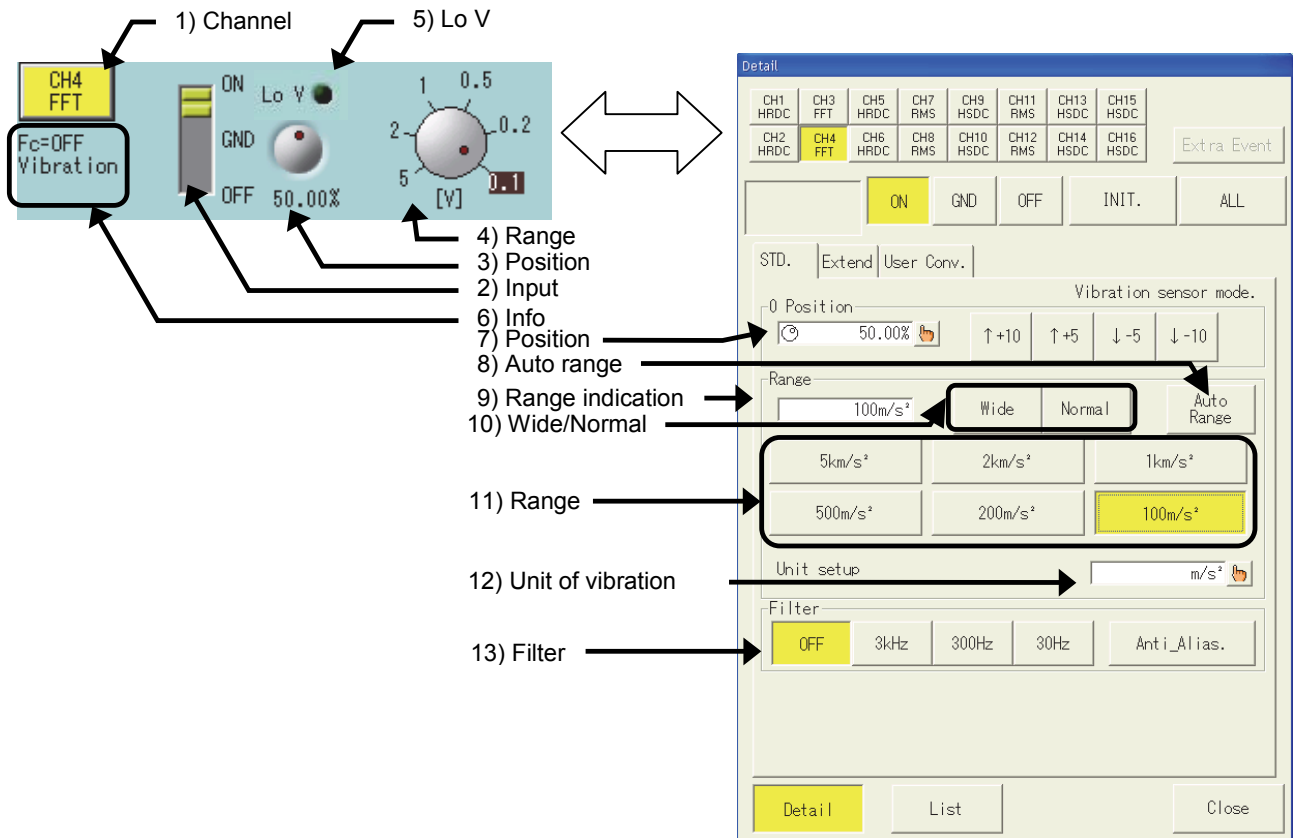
1) Channel

5) Lo V

CH4 FFT

ON

Lo V

1 0.5

2 0.2

GND

5 0.1

Fc=OFF Vibration

OFF 50.00%

[V]

4) Range

3) Position

2) Input

6) Info

7) Position

8) Auto range

9) Range indication

10) Wide/Normal

11) Range

12) Unit of vibration

13) Filter

Detail

| CH1 HRDC | CH3 FFT | CH5 HRDC | CH7 RMS | CH9 HSDC | CH11 RMS | CH13 HSDC | CH15 HSDC |
|---|---|---|---|---|---|---|---|
| CH2 HRDC | CH4 FFT | CH6 HRDC | CH8 RMS | CH10 HSDC | CH12 RMS | CH14 HSDC | CH16 HSDC |

Extra Event

ON GND OFF INIT. ALL

STD. Extend User Conv.

Vibration sensor mode.

0 Position

50.00%

↑+10 ↑+5 ↓-5 ↓-10

Range

100m/s²

Wide Normal

Auto Range

5km/s² 2km/s² 1km/s²

500m/s² 200m/s² 100m/s²

Unit setup

m/s²

Filter

OFF 3kHz 300Hz 30Hz Anti_Alias.

Detail List Close